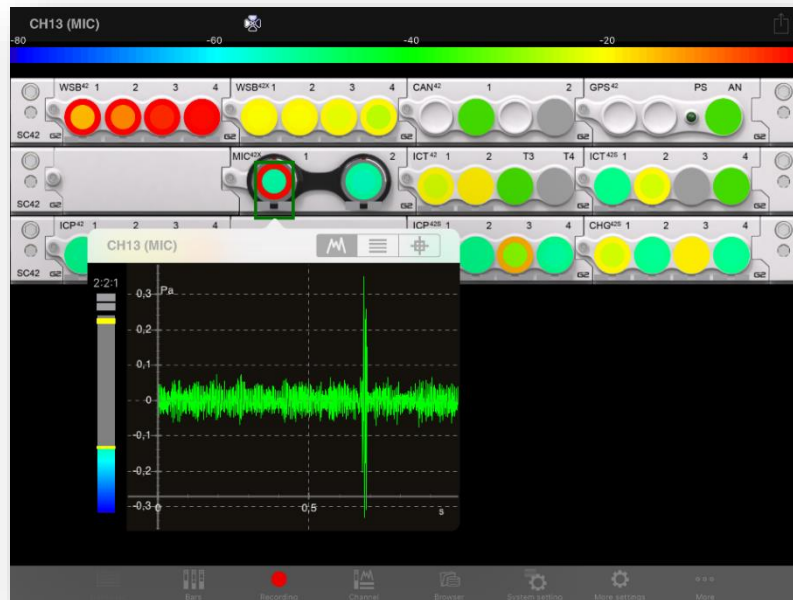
CH13 (MIC)

-80 -60 -40 -20

WSB$^{42}$ 1 2 3 4
WSB$^{42X}$ 1 2 3 4
CAN$^{42}$ 1 2
GPS$^{42}$ PS AN
SC42 G2 G2 G2 G2

MIC$^{42X}$ 1 2
ICT$^{42}$ 1 2 T3 T4
ICT$^{42S}$ 1 2 3 4
SC42 G2 G2

ICP$^{42}$ 1 2 3 4
ICP$^{42S}$ 2 3 4
CHG$^{42S}$ 1 2 3 4
SC42 G2

CH13 (MIC)

2:2:1

Pa

0,3
0,2
0,1
0
-0,1
-0,2
-0,3
0
0,5
s

Bars Recording Channel Browser System setting More settings More